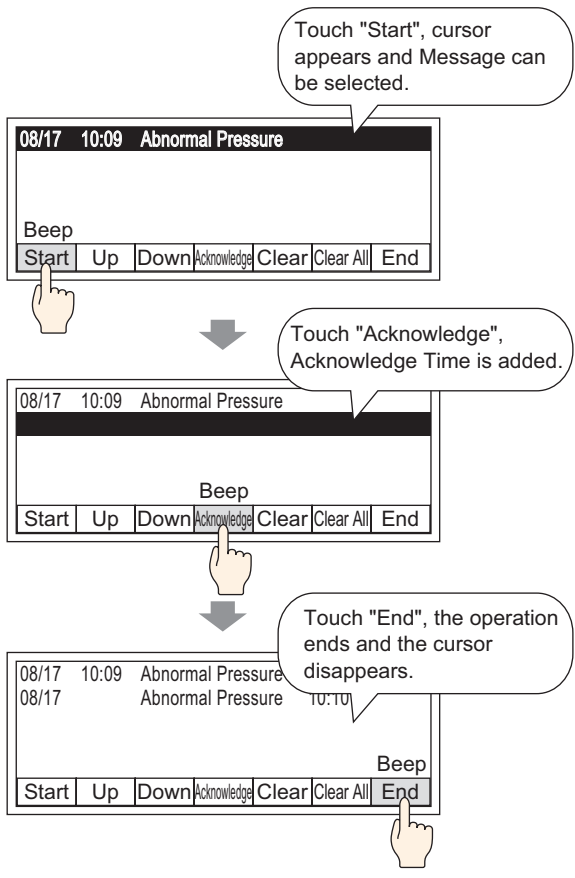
Touch "Start", cursor appears and Message can be selected.

08/17 10:09 Abnormal Pressure

Beep

Start | Up | Down | Acknowledge | Clear | Clear All | End

Touch "Acknowledge", Acknowledge Time is added.

08/17 10:09 Abnormal Pressure

Beep

Start | Up | Down | Acknowledge | Clear | Clear All | End

Touch "End", the operation ends and the cursor disappears.

08/17 10:09 Abnormal Pressure
08/17 Abnormal Pressure 10:10

Beep

Start | Up | Down | Acknowledge | Clear | Clear All | End